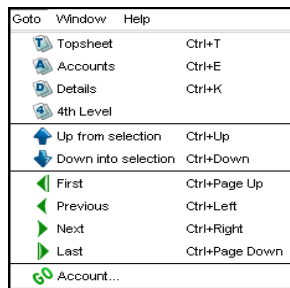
Goto Window Help

Topsheet Ctrl+T
Accounts Ctrl+E
Details Ctrl+K
4th Level

Up from selection Ctrl+Up
Down into selection Ctrl+Down

First Ctrl+Page Up
Previous Ctrl+Left
Next Ctrl+Right
Last Ctrl+Page Down

GO Account...